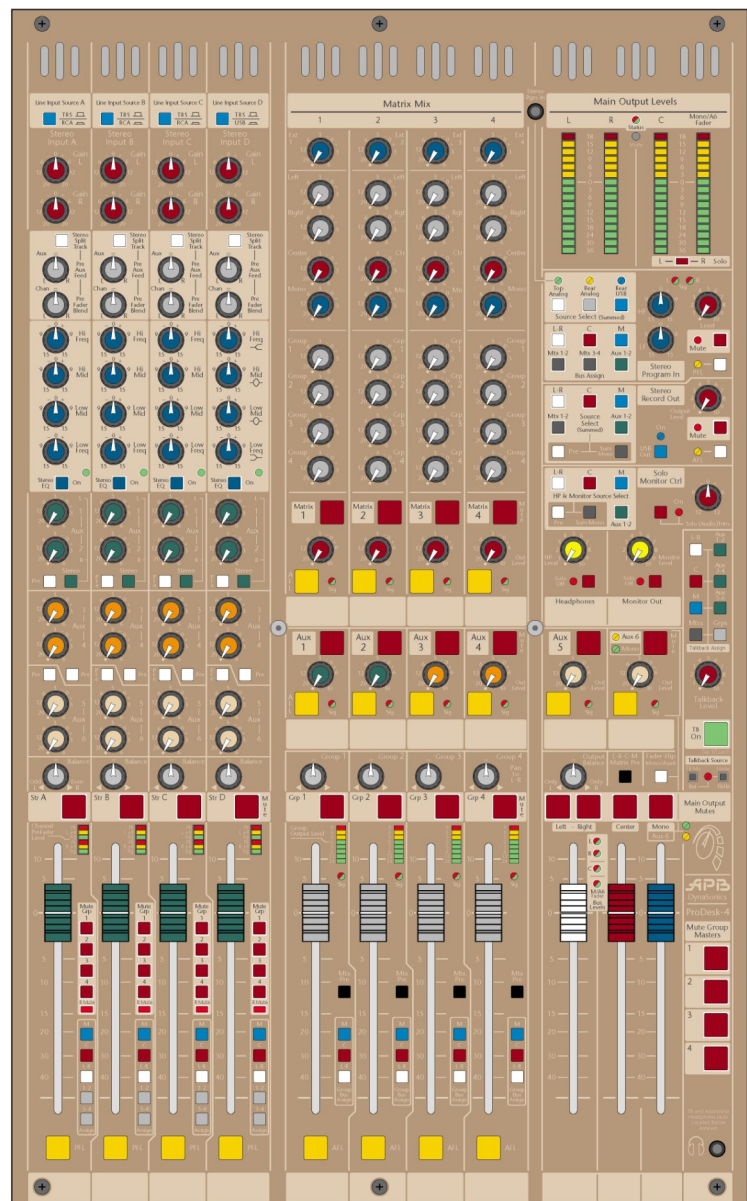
Line Input Source A
TRS
RCA
Stereo Input A
Gain L
Gain R

Line Input Source B
TRS
RCA
Stereo Input B

Line Input Source C
TRS
RCA
Stereo Input C

Line Input Source D
TRS
USB
Stereo Input D

Stereo Split Track
Aux
Pre Aux Feed
Chan
Pre Fader Blend

Hi Freq
Hi Mid
Low Mid
Low Freq

Stereo EQ
On

Stereo
Pre

Balance

Str A
Str B
Str C
Str D

Mute Grp
1
2
3
4

PFL

Matrix Mix
1
2
3
4
Left
Right
Center
Mono
Group 1
Group 2
Group 3
Group 4

Matrix 1
Matrix 2
Matrix 3
Matrix 4

Aux 1
Aux 2
Aux 3
Aux 4

Group 1
Group 2
Group 3
Group 4

Grp 1
Grp 2
Grp 3
Grp 4

AFL

Main Output Levels
L
R
Status
C
Mono/A6 Fader
L
R
Solo

Top Analog
Rear Analog
Rear USB
Source Select (Summed)
L-R
C
M
Mtx 1-2
Mtx 3-4
Aux 1-2
Bus Assign
Stereo Program In
Mute

L-R
C
M
Mtx 1-2
Source Select (Summed)
Aux 1-2
Stereo Record Out
Mute

L-R
C
M
HP & Monitor Source Select
Aux 1-2
Solo Monitor Ctrl

Headphones
Monitor Out

Aux 5
Aux 6
Mono

Talkback Assign
Talkback Level
TB On
Talkback Source

Main Output Mutes
Left
Right
Center
Mono

APB
DynaSonics
ProDesk-4

Mute Group Masters
1
2
3
4